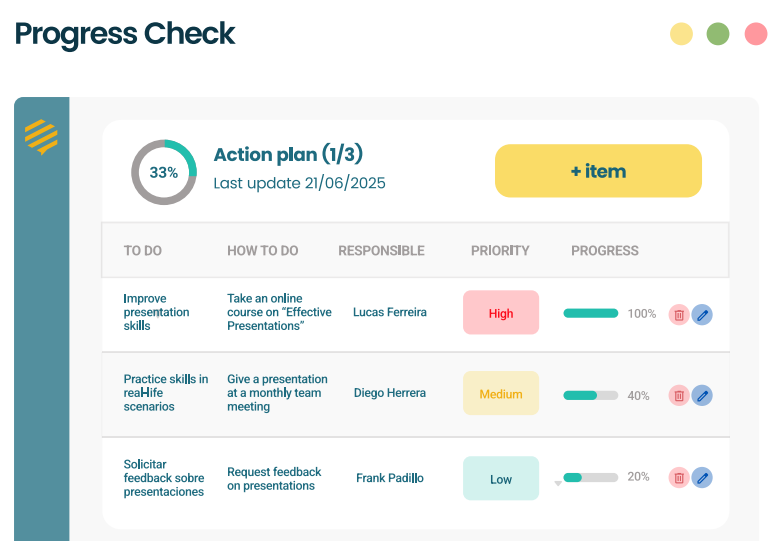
Progress Check

33%

Action plan (1/3)

Last update 21/06/2025

+ item

| TO DO | HOW TO DO | RESPONSIBLE | PRIORITY | PROGRESS |
|---|---|---|---|---|
| Improve presentation skills | Take an online course on "Effective Presentations" | Lucas Ferreira | High | 100% |
| Practice skills in reaHife scenarios | Give a presentation at a monthly team meeting | Diego Herrera | Medium | 40% |
| Solicitar feedback sobre presentaciones | Request feedback on presentations | Frank Padillo | Low | 20% |